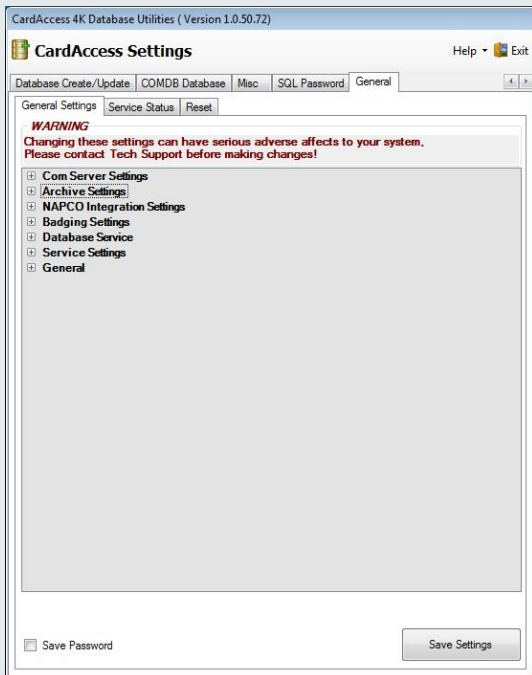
CardAccess 4K Database Utilities ( Version 1.0.50.72)

CardAccess Settings

Help Exit

Database Create/Update | COMDB Database | Misc | SQL Password | General

General Settings | Service Status | Reset

WARNING

Changing these settings can have serious adverse affects to your system. Please contact Tech Support before making changes!

Com Server Settings
Archive Settings
NAPCO Integration Settings
Badging Settings
Database Service
Service Settings
General

Save Password

Save Settings